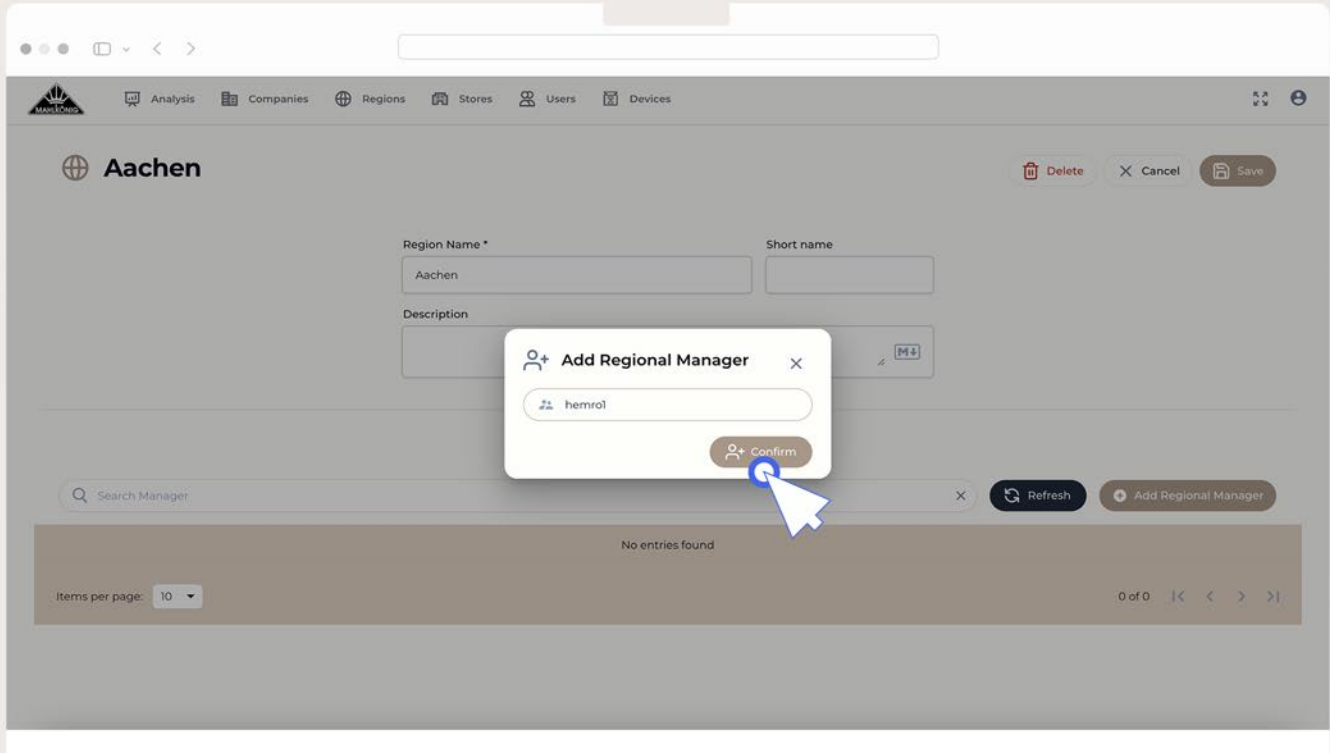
MAHLKÖNIG

Analysis Companies Regions Stores Users Devices

Aachen

Delete Cancel Save

Region Name *
Aachen

Short name

Description

M↓

Add Regional Manager

hemro1

Confirm

Search Manager

Refresh

Add Regional Manager

No entries found

Items per page: 10

0 of 0